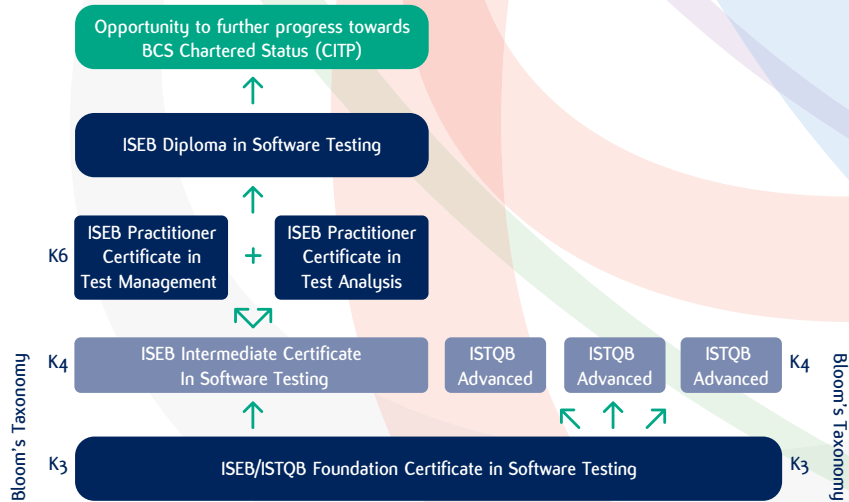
Opportunity to further progress towards BCS Chartered Status (CITP)

ISEB Diploma in Software Testing

K6

ISEB Practitioner Certificate in Test Management

+

ISEB Practitioner Certificate in Test Analysis

K4

ISEB Intermediate Certificate In Software Testing

ISTQB Advanced

ISTQB Advanced

ISTQB Advanced

K4

Bloom's Taxonomy

K3

ISEB/ISTQB Foundation Certificate in Software Testing

K3

Bloom's Taxonomy